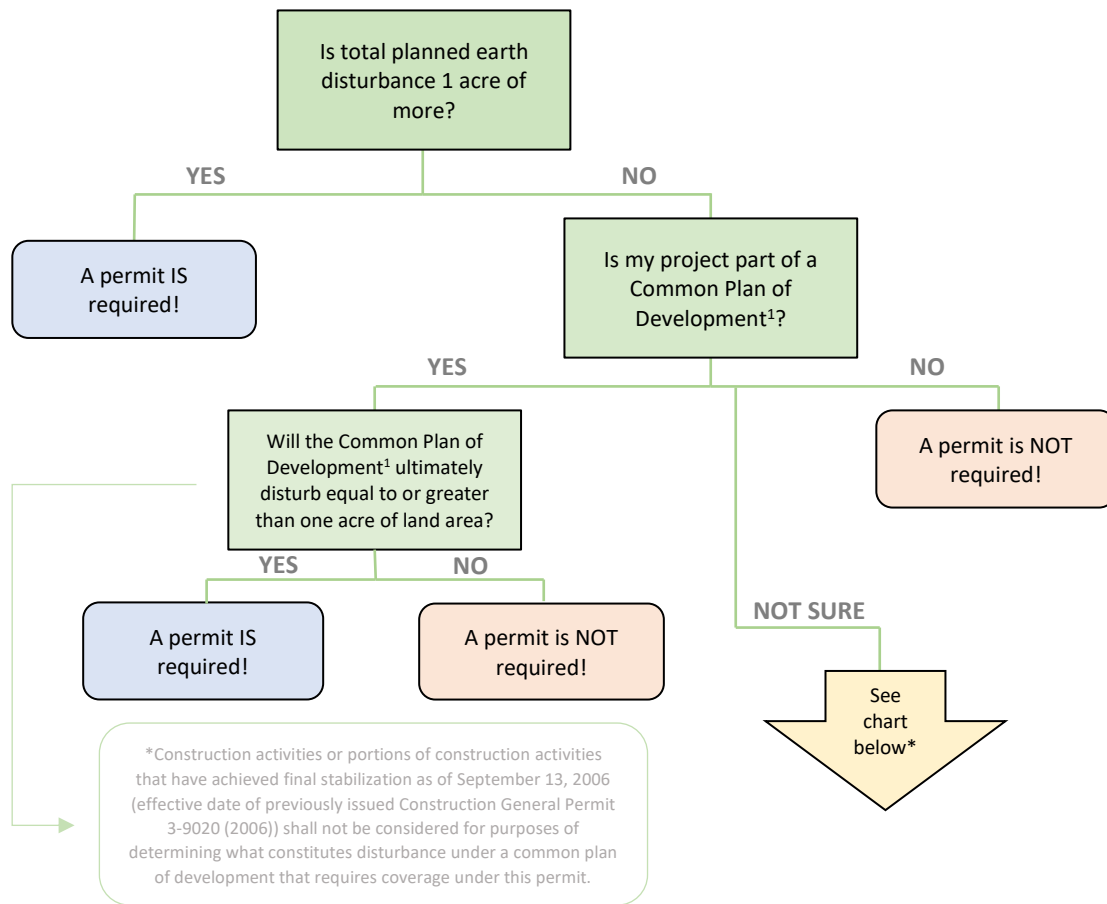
Is total planned earth disturbance 1 acre of more?

YES

NO

A permit IS required!

Is my project part of a Common Plan of Development$^1$?

YES

NO

Will the Common Plan of Development$^1$ ultimately disturb equal to or greater than one acre of land area?

A permit is NOT required!

YES

NO

A permit IS required!

A permit is NOT required!

NOT SURE

See chart below*

*Construction activities or portions of construction activities that have achieved final stabilization as of September 13, 2006 (effective date of previously issued Construction General Permit 3-9020 (2006)) shall not be considered for purposes of determining what constitutes disturbance under a common plan of development that requires coverage under this permit.